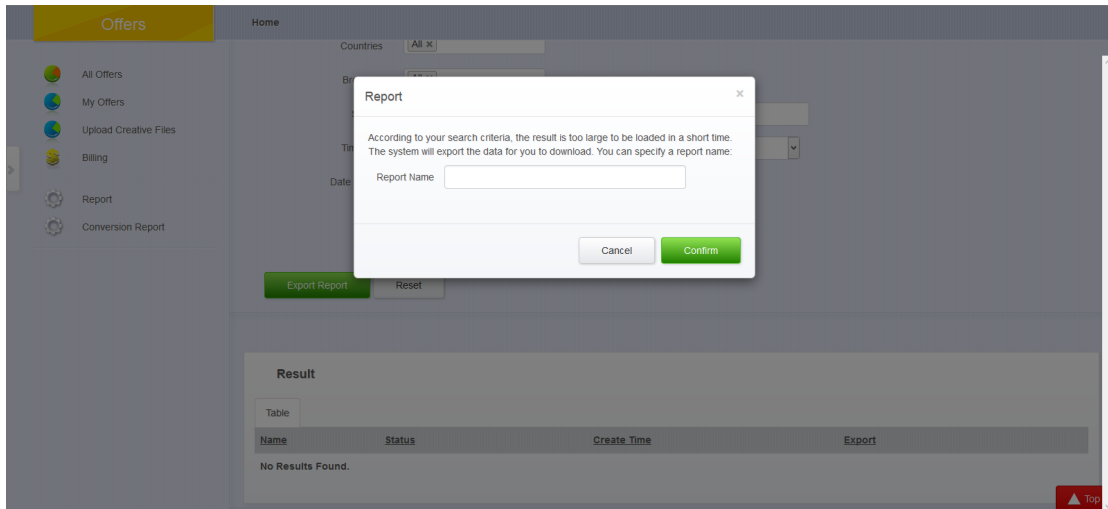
Offers

Home

All Offers
My Offers
Upload Creative Files
Billing
Report
Conversion Report

Countries All ×
Bo
Tim
Date

Report ×

According to your search criteria, the result is too large to be loaded in a short time. The system will export the data for you to download. You can specify a report name:

Report Name

Cancel Confirm

Export Report Reset

Result

Table

| Name | Status | Create Time | Export |
|---|---|---|---|
| No Results Found. | | | |

Top